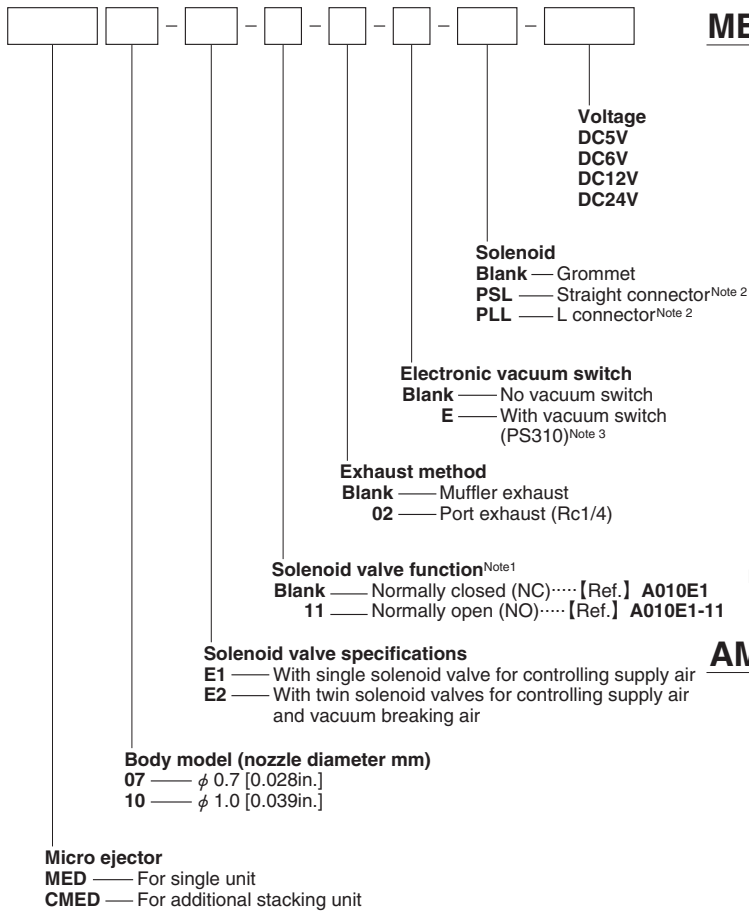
– – – – – –

ME

Voltage
DC5V
DC6V
DC12V
DC24V

Solenoid
Blank — Grommet
PSL — Straight connector Note 2
PLL — L connector Note 2

Electronic vacuum switch
Blank — No vacuum switch
E — With vacuum switch (PS310) Note 3

Exhaust method
Blank — Muffler exhaust
02 — Port exhaust (Rc1/4)

Solenoid valve function Note1
Blank — Normally closed (NC)····【Ref.】 A010E1
11 — Normally open (NO)····【Ref.】 A010E1-11

AM

Solenoid valve specifications
E1 — With single solenoid valve for controlling supply air
E2 — With twin solenoid valves for controlling supply air and vacuum breaking air

Body model (nozzle diameter mm)
07 — $\phi$ 0.7 [0.028in.]
10 — $\phi$ 1.0 [0.039in.]

Micro ejector
MED — For single unit
CMED — For additional stacking unit